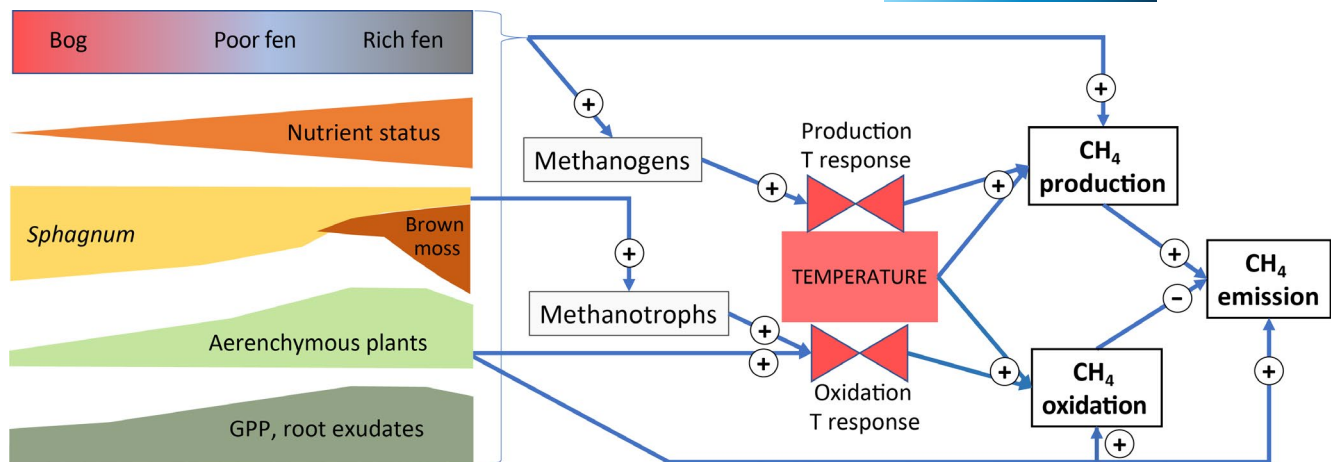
Bog
Poor fen
Rich fen

Nutrient status

Sphagnum
Brown moss

Aerenchymous plants

GPP, root exudates

+
Methanogens
+
Production T response
+
$CH_4$ production
+
+
Methanotrophs
TEMPERATURE
+
$CH_4$ emission
–
+
+
Oxidation T response
+
$CH_4$ oxidation
+
+